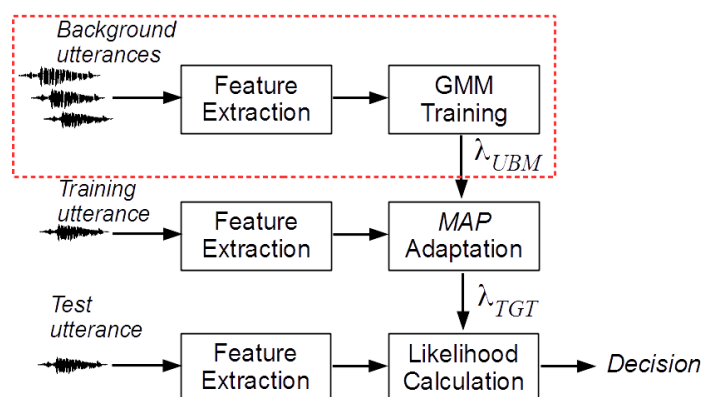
Background utterances

Feature Extraction

GMM Training

$\lambda_{UBM}$

Training utterance

Feature Extraction

MAP Adaptation

$\lambda_{TGT}$

Test utterance

Feature Extraction

Likelihood Calculation

Decision